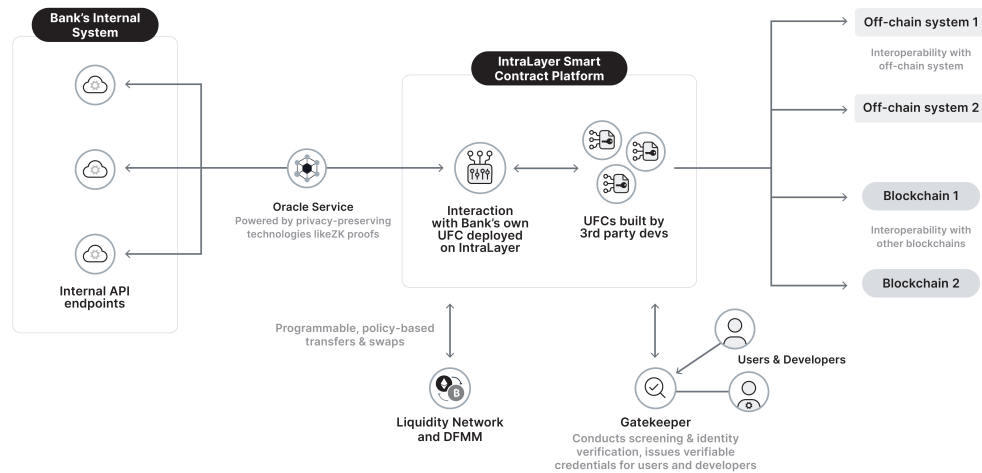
Bank's Internal System

Internal API endpoints

Oracle Service
Powered by privacy-preserving technologies likeZK proofs

IntraLayer Smart Contract Platform

Interaction with Bank's own UFC deployed on IntraLayer

UFCs built by 3rd party devs

Off-chain system 1
Interoperability with off-chain system
Off-chain system 2

Blockchain 1
Interoperability with other blockchains
Blockchain 2

Programmable, policy-based transfers & swaps

Liquidity Network and DFMM

Users & Developers

Gatekeeper
Conducts screening & identity verification, issues verifiable credentials for users and developers